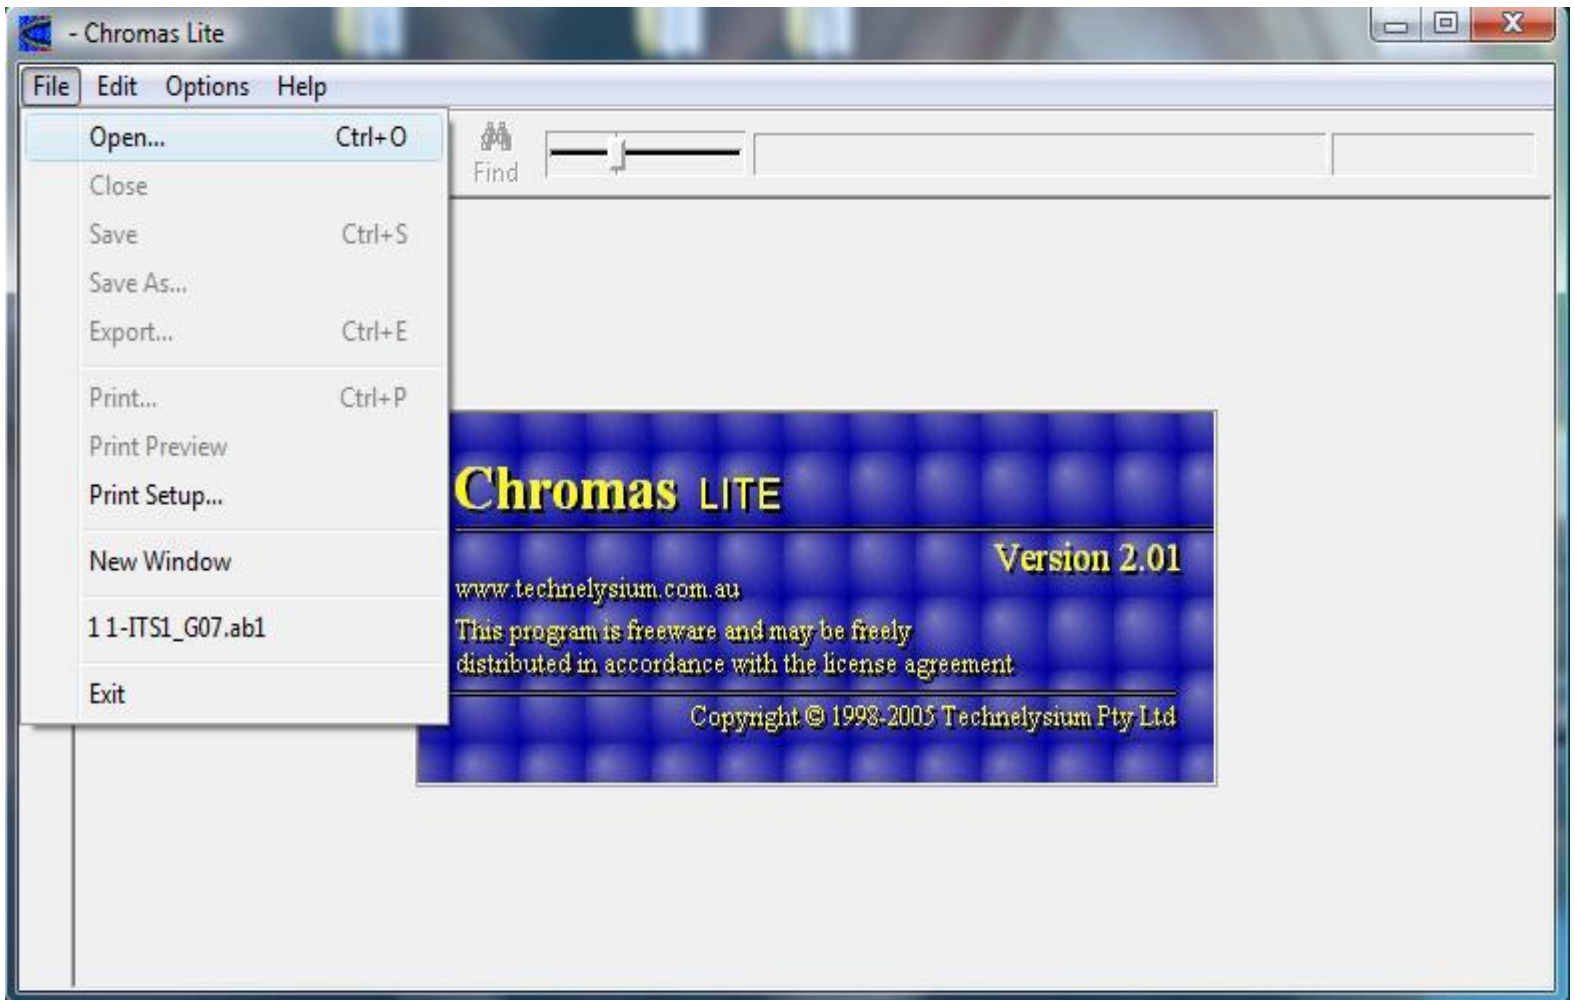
- Chromas Lite

File Edit Options Help

Open... Ctrl+O
Close
Save Ctrl+S
Save As...
Export... Ctrl+E
Print... Ctrl+P
Print Preview
Print Setup...
New Window
1 1-ITS1_G07.ab1
Exit

Find

Chromas LITE

Version 2.01

www.technelysium.com.au

This program is freeware and may be freely distributed in accordance with the license agreement

Copyright © 1998-2005 Technelysium Pty Ltd